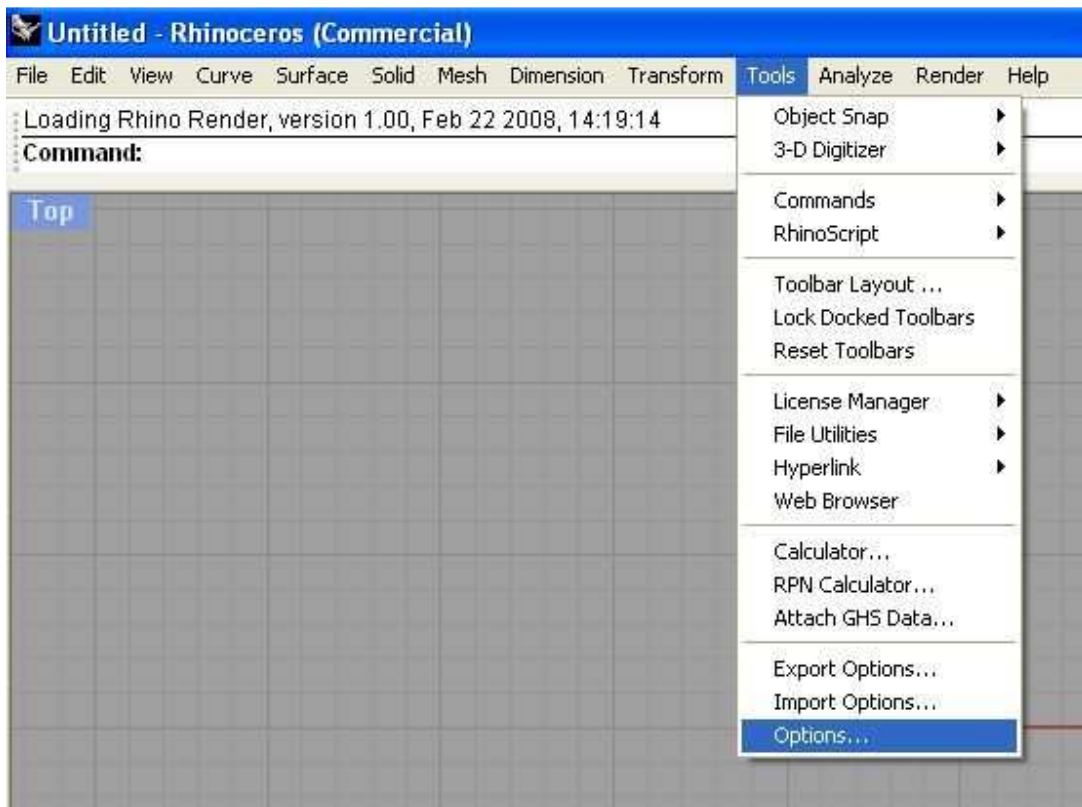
Untitled - Rhinoceros (Commercial)

File Edit View Curve Surface Solid Mesh Dimension Transform Tools Analyze Render Help

Loading Rhino Render, version 1.00, Feb 22 2008, 14:19:14
Command:

Top

Object Snap
3-D Digitizer

Commands
RhinoScript

Toolbar Layout ...
Lock Docked Toolbars
Reset Toolbars

License Manager
File Utilities
Hyperlink
Web Browser

Calculator...
RPN Calculator...
Attach GHS Data...

Export Options...
Import Options...
Options...